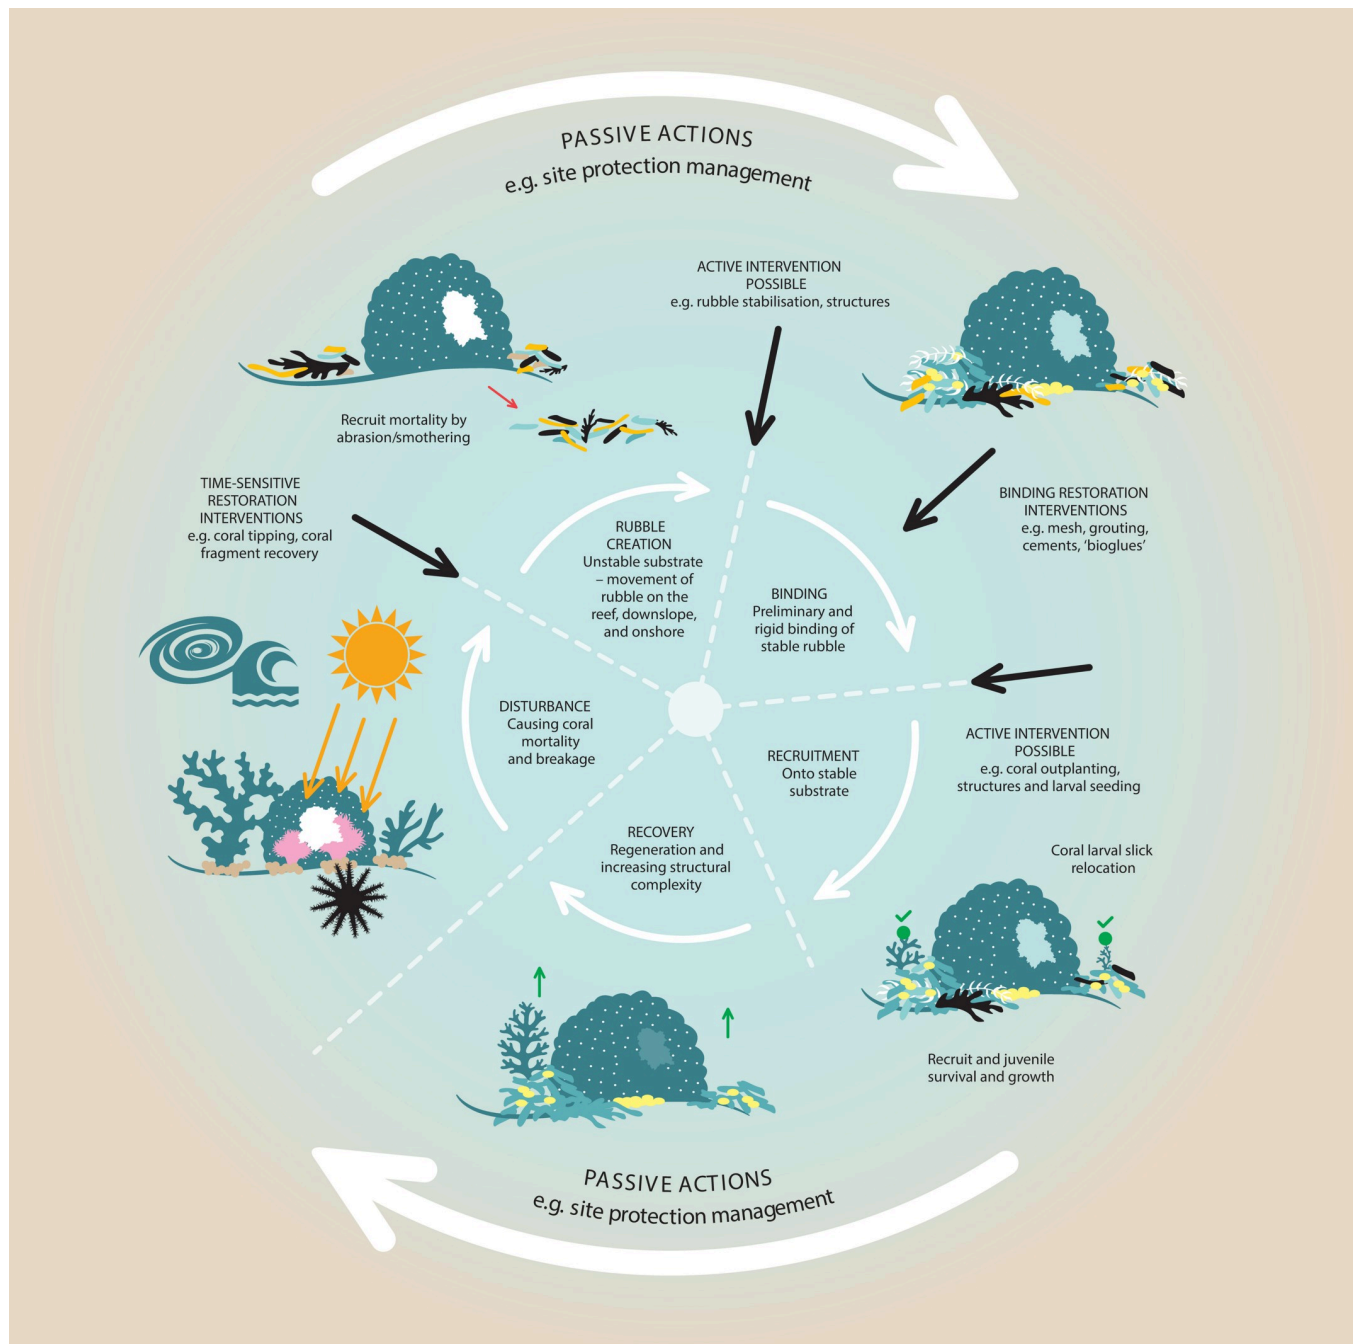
PASSIVE ACTIONS
e.g. site protection management

ACTIVE INTERVENTION POSSIBLE
e.g. rubble stabilisation, structures

Recruit mortality by abrasion/smothering

BINDING RESTORATION INTERVENTIONS
e.g. mesh, grouting, cements, 'bioglues'

TIME-SENSITIVE RESTORATION INTERVENTIONS
e.g. coral tipping, coral fragment recovery

RUBBLE CREATION
Unstable substrate – movement of rubble on the reef, downslope, and onshore

BINDING
Preliminary and rigid binding of stable rubble

DISTURBANCE
Causing coral mortality and breakage

RECRUITMENT
Onto stable substrate

RECOVERY
Regeneration and increasing structural complexity

ACTIVE INTERVENTION POSSIBLE
e.g. coral outplanting, structures and larval seeding

Coral larval slick relocation

Recruit and juvenile survival and growth

PASSIVE ACTIONS
e.g. site protection management